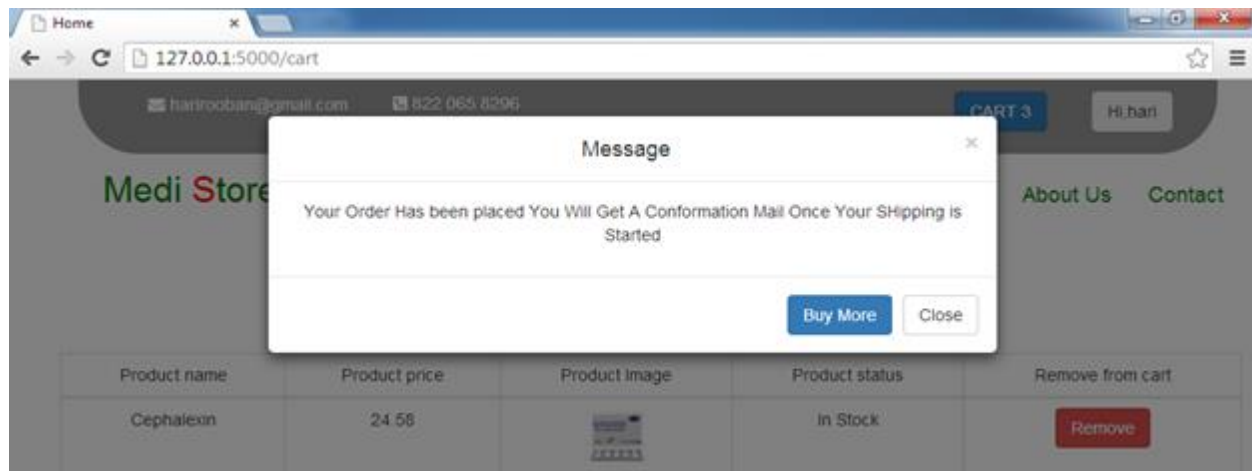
Home ×

127.0.0.1:5000/cart

hariroban@gmail.com 822 065 8296

CART 3 Hi hari

Medi Store

About Us Contact

Message ×

Your Order Has been placed You Will Get A Conformation Mail Once Your SHipping is Started

Buy More Close

| Product name | Product price | Product image | Product status | Remove from cart |
|---|---|---|---|---|
| Cephalexin | 24.58 | | In Stock | Remove |